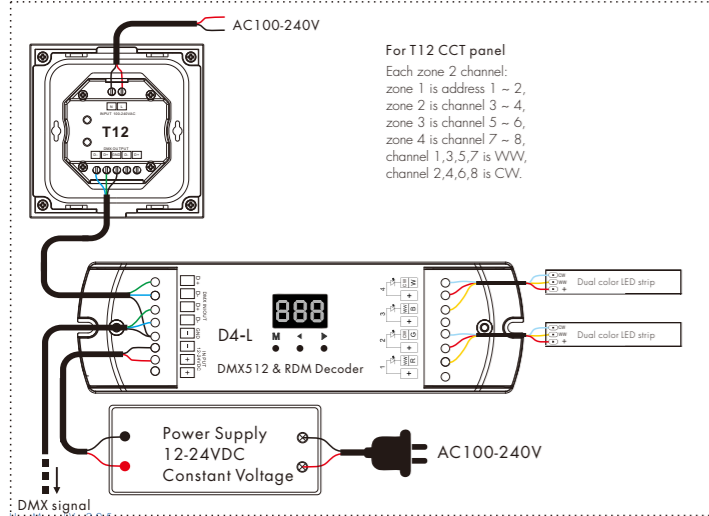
AC100-240V

For T12 CCT panel
Each zone 2 channel:
zone 1 is address 1 ~ 2,
zone 2 is channel 3 ~ 4,
zone 3 is channel 5 ~ 6,
zone 4 is channel 7 ~ 8,
channel 1,3,5,7 is WW,
channel 2,4,6,8 is CW.

T12

INPUT

D4-L

888

M ◄ ►

DMX512 & RDM Decoder

4 W
3 G
2 B
1 R

CW
WW
+
Dual color LED strip

CW
WW
+
Dual color LED strip

Power Supply
12-24VDC
Constant Voltage

AC100-240V

DMX signal